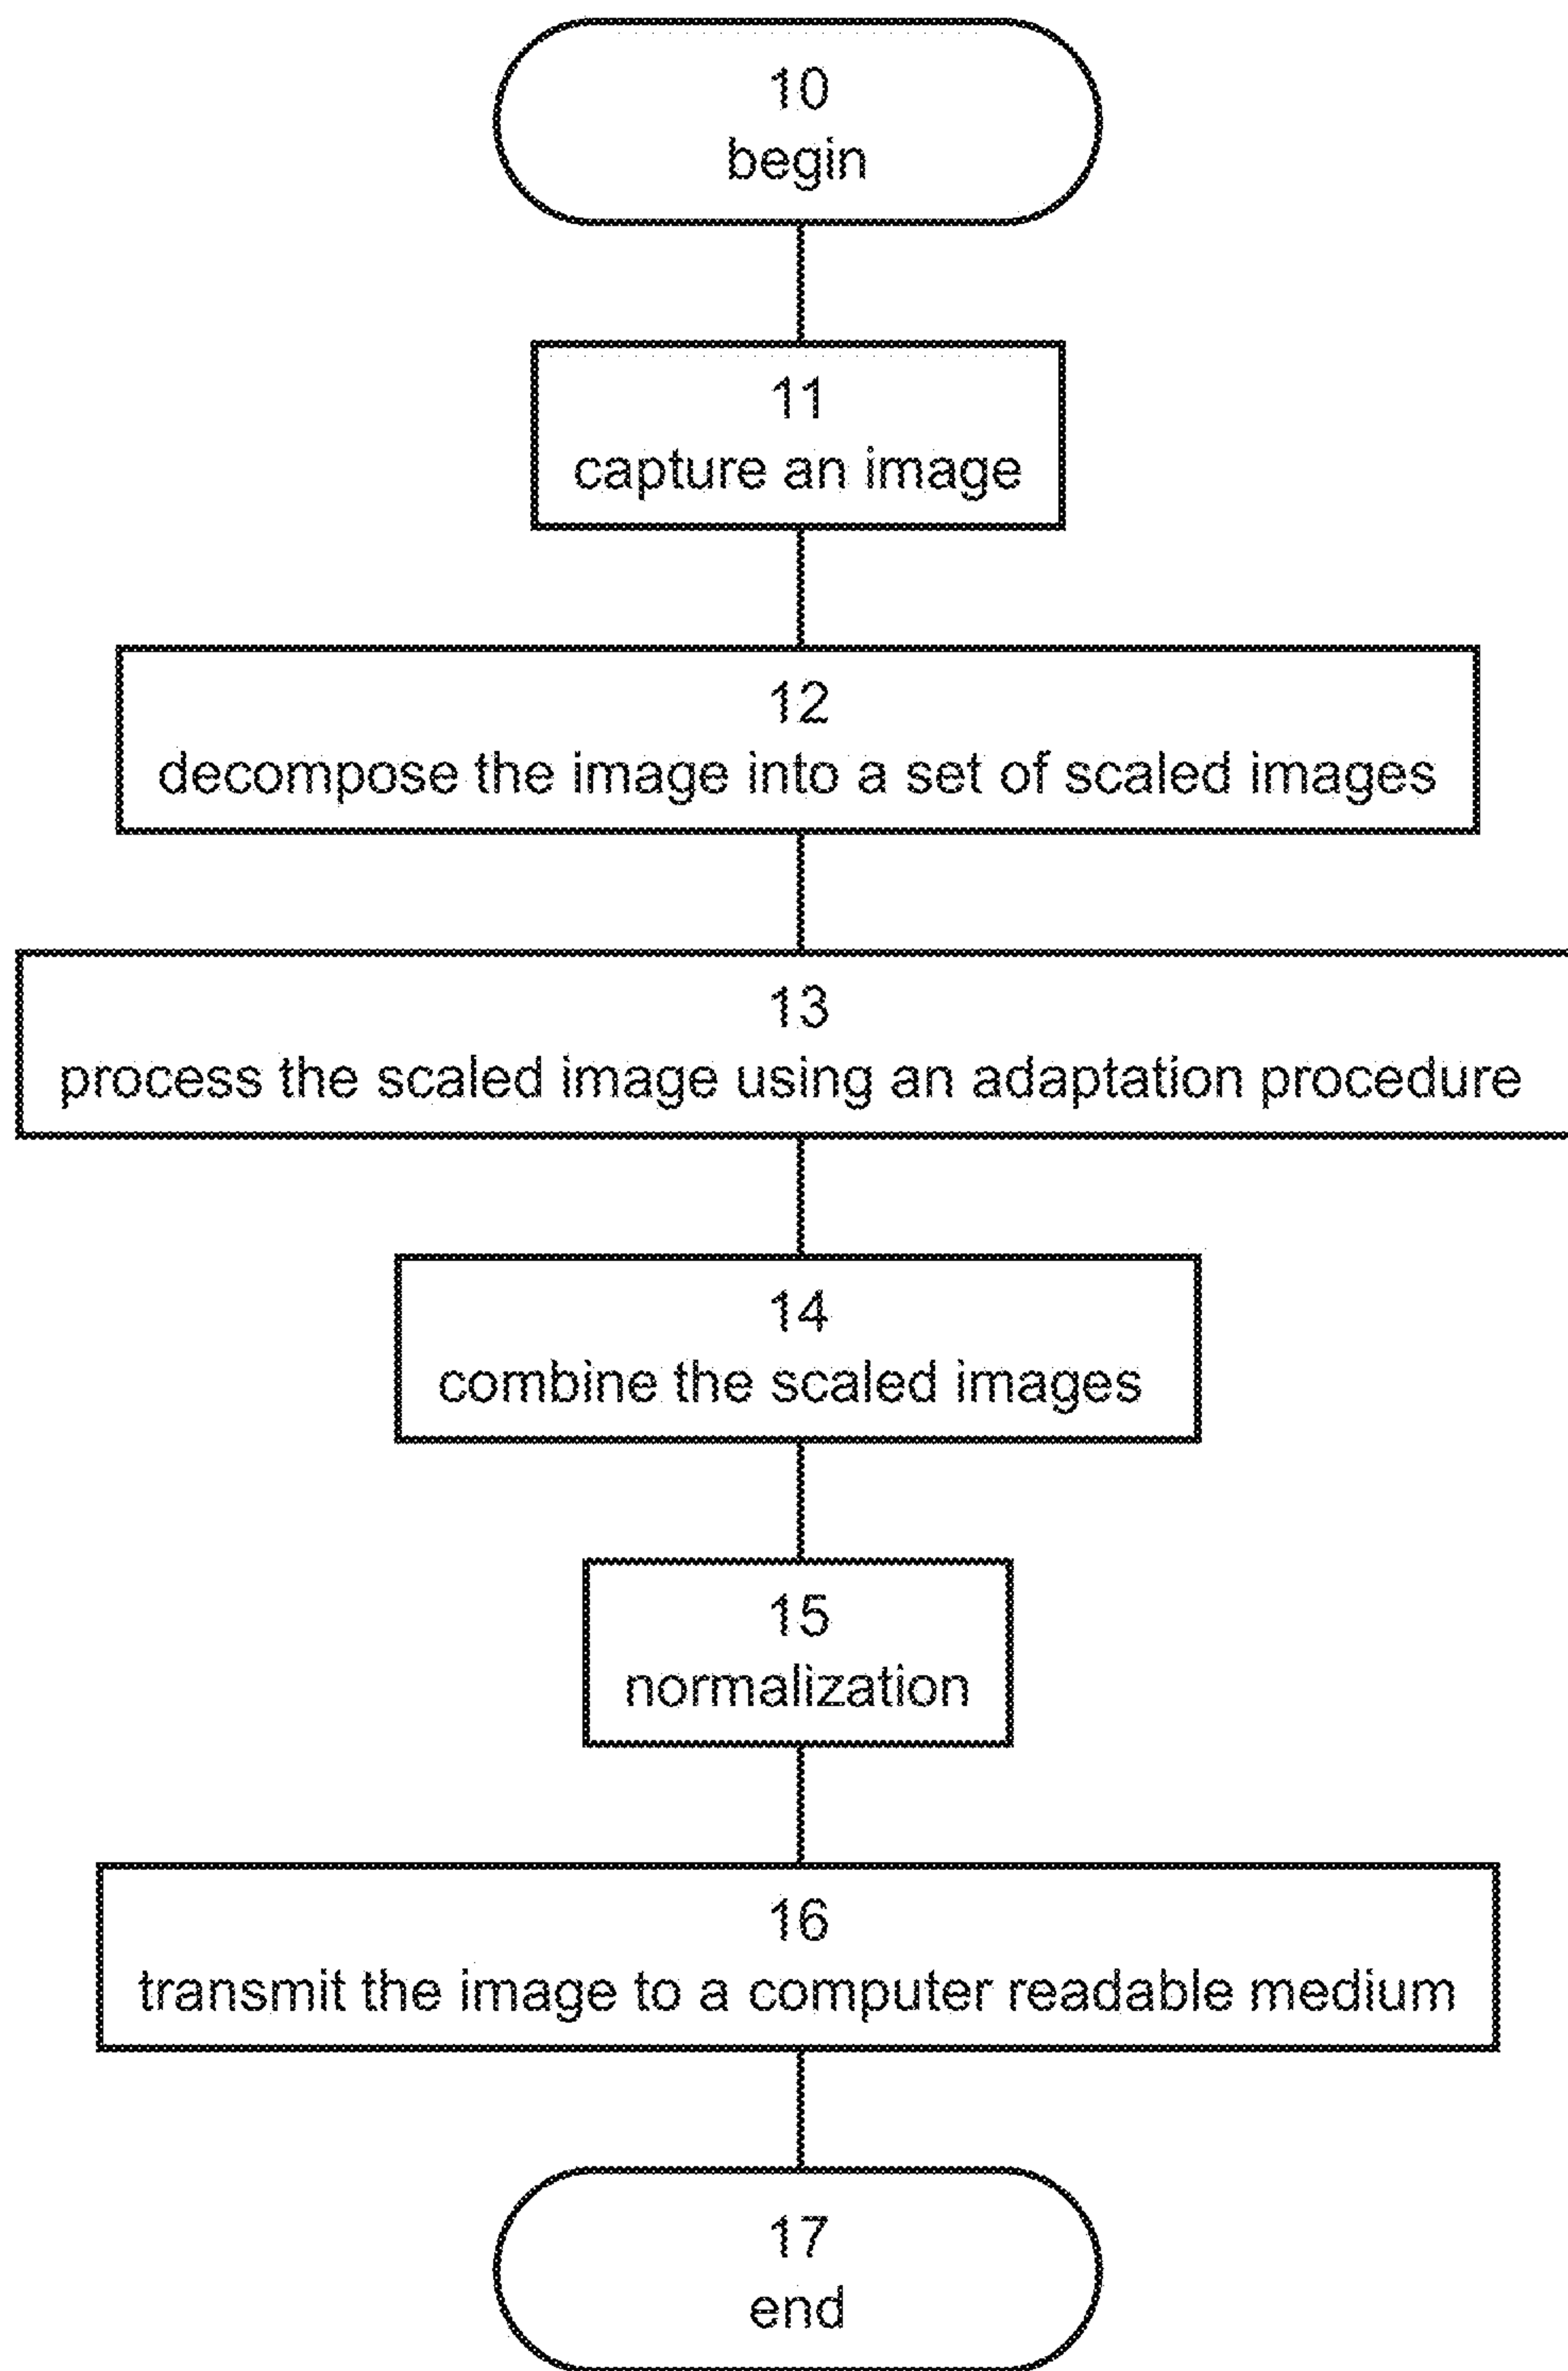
10
begin

11
capture an image

12
decompose the image into a set of scaled images

13
process the scaled image using an adaptation procedure

14
combine the scaled images

15
normalization

16
transmit the image to a computer readable medium

17
end